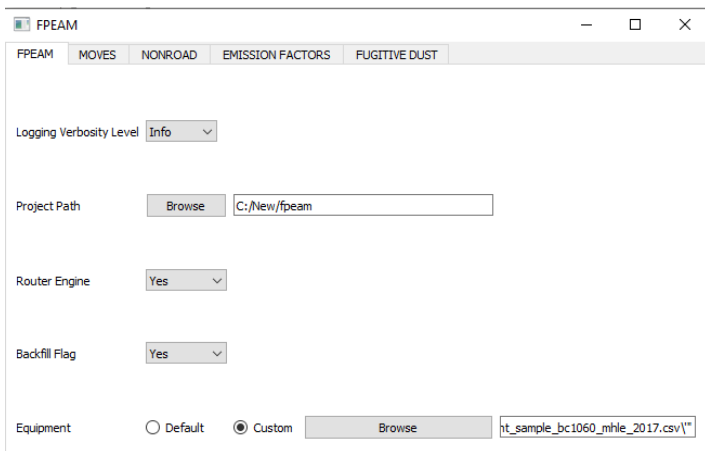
FPEAM

FPEAM MOVES NONROAD EMISSION FACTORS FUGITIVE DUST

Logging Verbosity Level Info

Project Path Browse C:/New/fpeam

Router Engine Yes

Backfill Flag Yes

Equipment Default Custom Browse nt_sample_bc1060_mhle_2017.csv\"